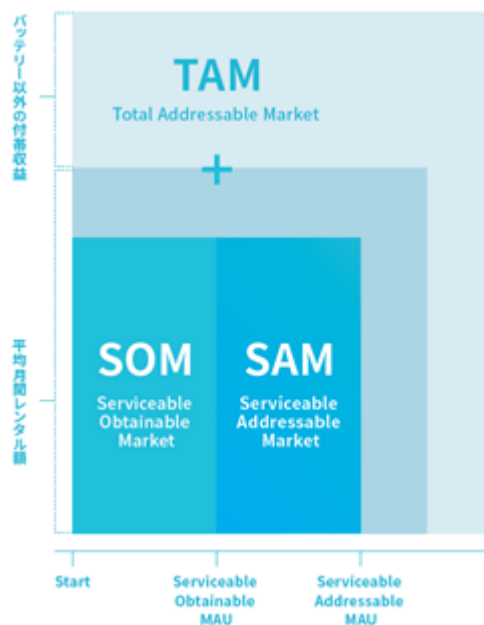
バッテリー以外の付帯収益

平均月間レンタル額

TAM
Total Addressable Market

+

SOM
Serviceable Obtainable Market

SAM
Serviceable Addressable Market

Start

Serviceable Obtainable MAU

Serviceable Addressable MAU